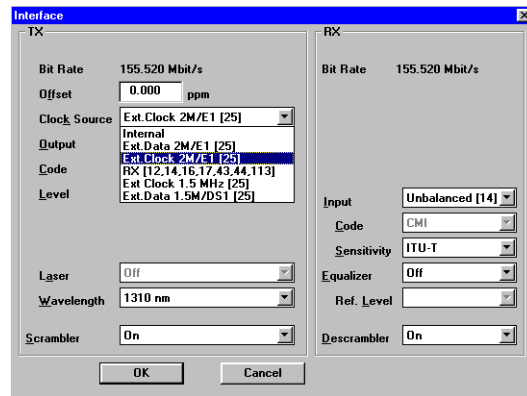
Interface

TX

Bit Rate 155.520 Mbit/s

Offset 0.000 ppm

Clock Source Ext.Clock 2M/E1 [25]

Output

Code

Level

Internal
Ext.Data 2M/E1 [25]
Ext.Clock 2M/E1 [25]
RX [12,14,16,17,43,44,113]
Ext Clock 1.5 MHz [25]
Ext.Data 1.5M/DS1 [25]

Laser Off

Wavelength 1310 nm

Scrambler On

RX

Bit Rate 155.520 Mbit/s

Input Unbalanced [14]

Code CMI

Sensitivity ITU-T

Equalizer Off

Ref. Level

Descrambler On

OK

Cancel